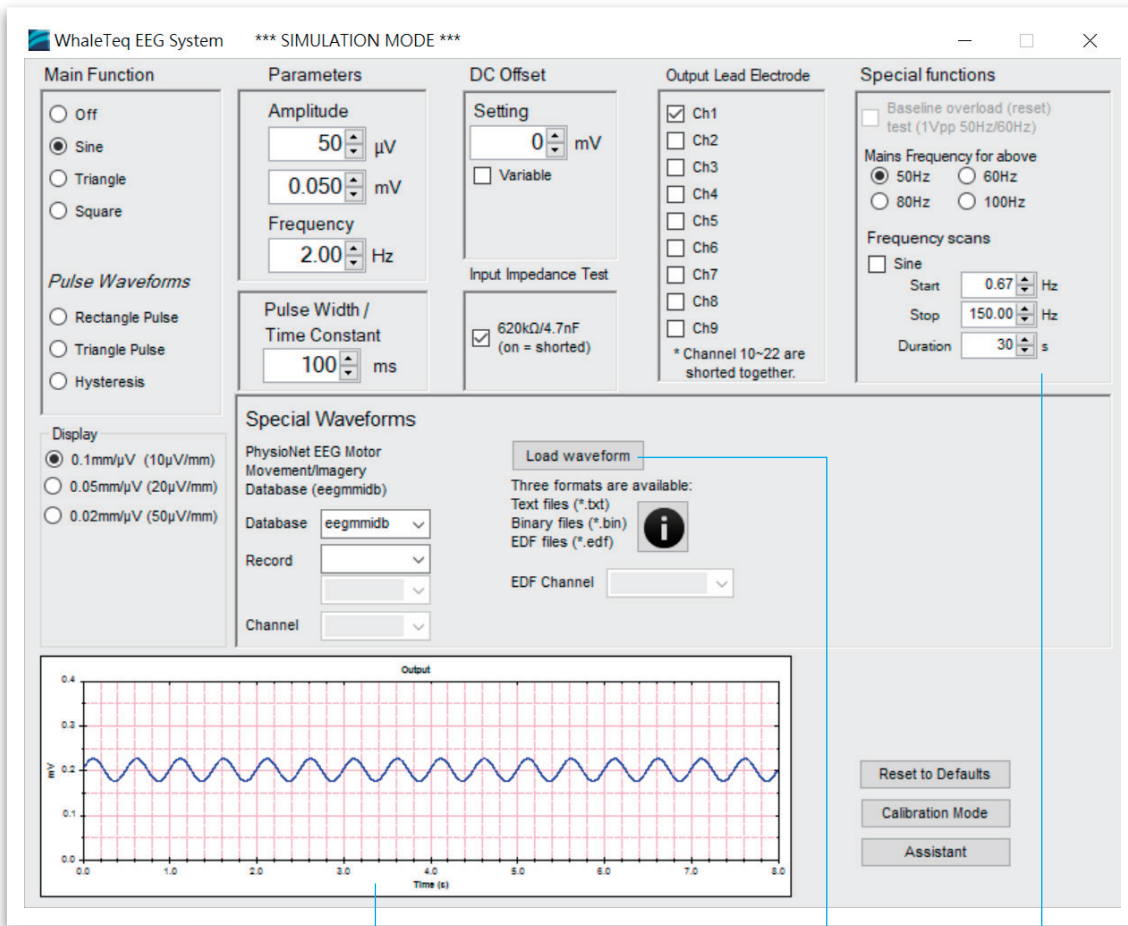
WhaleTeq EEG System *** SIMULATION MODE ***

Main Function
Off
Sine
Triangle
Square

Pulse Waveforms
Rectangle Pulse
Triangle Pulse
Hysteresis

Display
0.1mm/μV (10μV/mm)
0.05mm/μV (20μV/mm)
0.02mm/μV (50μV/mm)

Parameters
Amplitude
50 μV
0.050 mV
Frequency
2.00 Hz

Pulse Width / Time Constant
100 ms

DC Offset
Setting
0 mV
Variable

Input Impedance Test
620kΩ/4.7nF (on = shorted)

Output Lead Electrode
Ch1
Ch2
Ch3
Ch4
Ch5
Ch6
Ch7
Ch8
Ch9
* Channel 10~22 are shorted together.

Special functions
Baseline overload (reset) test (1Vpp 50Hz/60Hz)
Mains Frequency for above
50Hz
60Hz
80Hz
100Hz
Frequency scans
Sine
Start 0.67 Hz
Stop 150.00 Hz
Duration 30 s

Special Waveforms
PhysioNet EEG Motor Movement/Imagery Database (eegmmidb)
Database eegmmidb
Record
Channel
Load waveform
Three formats are available:
Text files (*.txt)
Binary files (*.bin)
EDF files (*.edf)
EDF Channel

Output
0.4
0.3
0.2
0.1
0.0
mV
0.0 1.0 2.0 3.0 4.0 5.0 6.0 7.0 8.0
Time (s)

Reset to Defaults
Calibration Mode
Assistant